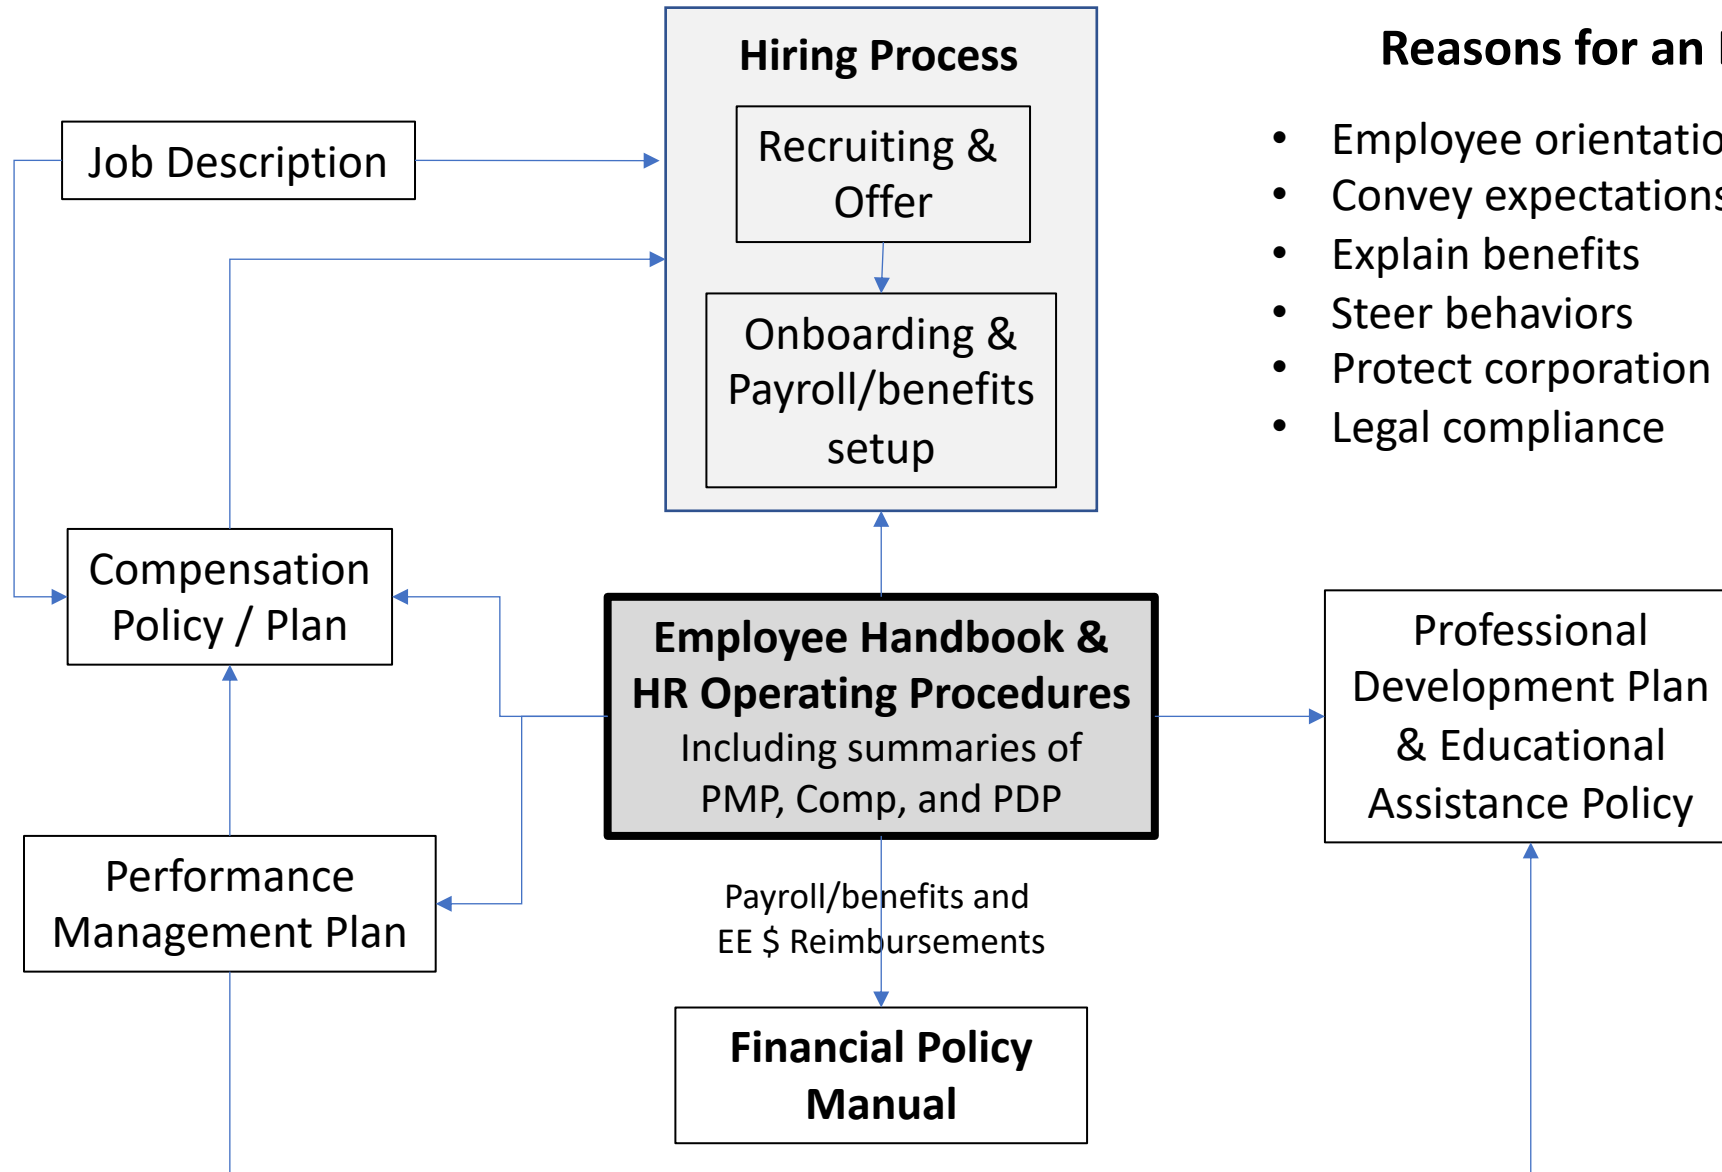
Hiring Process

Recruiting & Offer

Onboarding & Payroll/benefits setup

Reasons for an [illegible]

- Employee orientatio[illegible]
- Convey expectation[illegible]
- Explain benefits
- Steer behaviors
- Protect corporation
- Legal compliance

Job Description

Compensation Policy / Plan

Employee Handbook & HR Operating Procedures
Including summaries of PMP, Comp, and PDP

Professional Development Plan & Educational Assistance Policy

Performance Management Plan

Payroll/benefits and EE $ Reimbursements

Financial Policy Manual